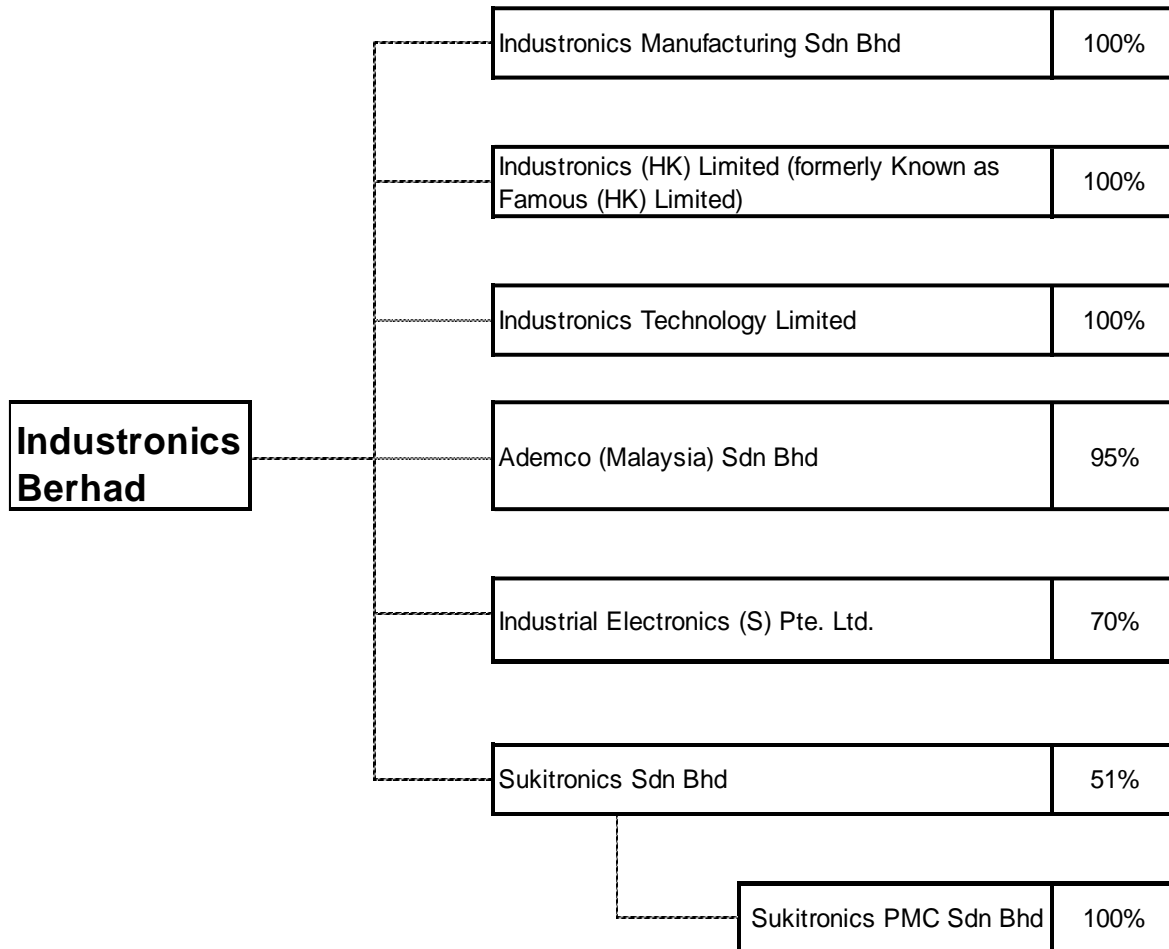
Industronics Berhad

Industronics Manufacturing Sdn Bhd 100%

Industronics (HK) Limited (formerly Known as Famous (HK) Limited) 100%

Industronics Technology Limited 100%

Ademco (Malaysia) Sdn Bhd 95%

Industrial Electronics (S) Pte. Ltd. 70%

Sukitronics Sdn Bhd 51%

Sukitronics PMC Sdn Bhd 100%